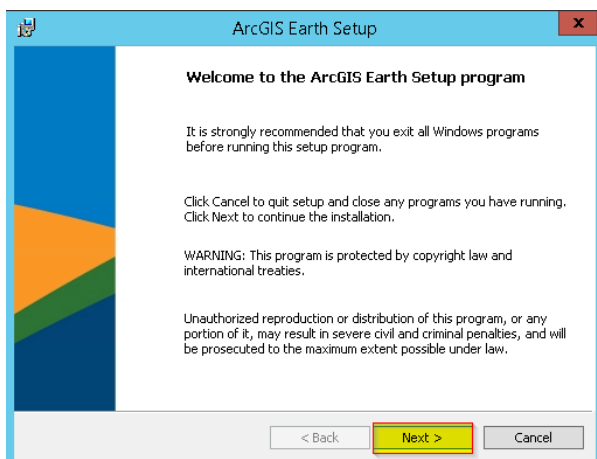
ArcGIS Earth Setup

x

Welcome to the ArcGIS Earth Setup program

It is strongly recommended that you exit all Windows programs before running this setup program.

Click Cancel to quit setup and close any programs you have running. Click Next to continue the installation.

WARNING: This program is protected by copyright law and international treaties.

Unauthorized reproduction or distribution of this program, or any portion of it, may result in severe civil and criminal penalties, and will be prosecuted to the maximum extent possible under law.

< Back

Next >

Cancel